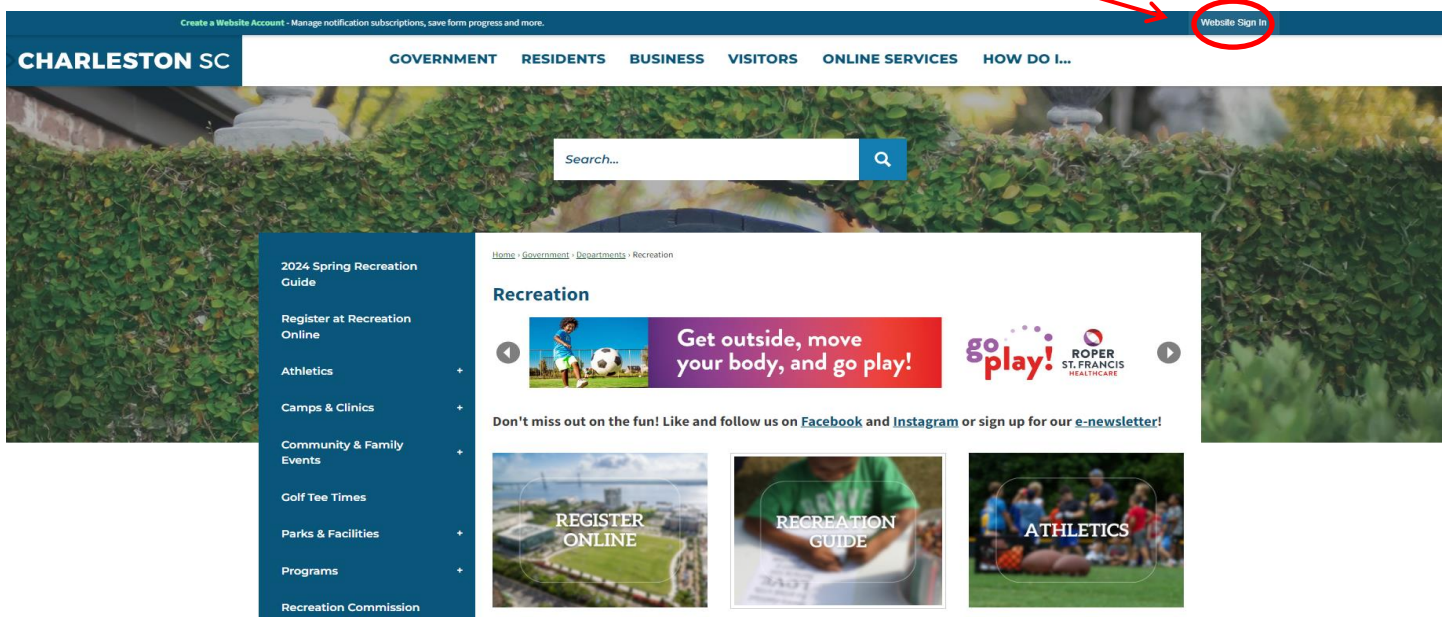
Create a Website Account - Manage notification subscriptions, save form progress and more.

Website Sign In

CHARLESTON SC

GOVERNMENT RESIDENTS BUSINESS VISITORS ONLINE SERVICES HOW DO I...

Search...

2024 Spring Recreation Guide

Register at Recreation Online

Athletics +

Camps & Clinics +

Community & Family Events +

Golf Tee Times

Parks & Facilities +

Programs +

Recreation Commission

Home › Government › Departments › Recreation

Recreation

Get outside, move your body, and go play!

go play! ROPER ST. FRANCIS HEALTHCARE

Don't miss out on the fun! Like and follow us on Facebook and Instagram or sign up for our e-newsletter!

REGISTER ONLINE

RECREATION GUIDE

ATHLETICS